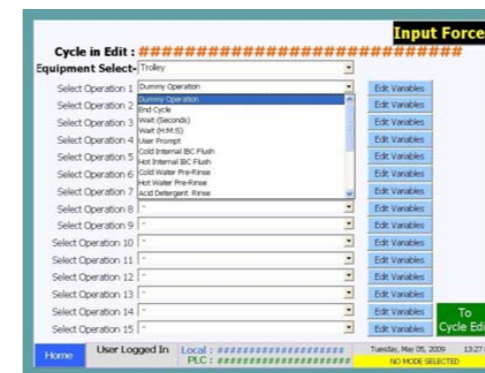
Input Force

Cycle in Edit : ####################

Equipment Select- Trolley

Select Operation 1 Dummy Operation Edit Variables
Select Operation 2 Edit Variables
Select Operation 3 Edit Variables
Select Operation 4 Edit Variables
Select Operation 5 Edit Variables
Select Operation 6 Edit Variables
Select Operation 7 Edit Variables

Dummy Operation
End Cycle
Wait (Seconds)
Wait (H:M:S)
User Prompt
Cold Internal IBC Flush
Hot Internal IBC Flush
Cold Water Pre-Rinse
Hot Water Pre-Rinse
Acid Detergent Rinse

Select Operation 8 - Edit Variables
Select Operation 9 - Edit Variables
Select Operation 10 - Edit Variables
Select Operation 11 - Edit Variables
Select Operation 12 - Edit Variables
Select Operation 13 - Edit Variables
Select Operation 14 - Edit Variables
Select Operation 15 - Edit Variables

To Cycle Edi

Home User Logged In Local : #################### PLC : #################### Tuesday, May 05, 2009 13:27 NO MODE SELECTED